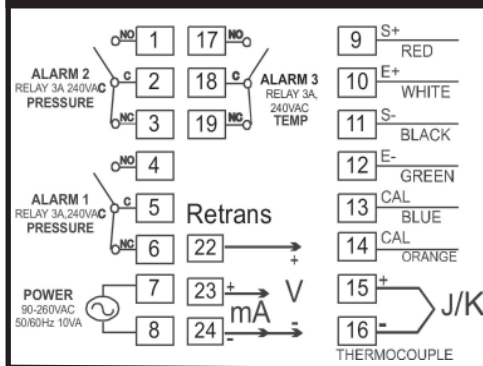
NO 1
ALARM 2
RELAY 3A 240VAC
PRESSURE
C 2
NC 3

17 NO
18 C
19 NC
ALARM 3
RELAY 3A, 240VAC
TEMP

9 S+ RED
10 E+ WHITE
11 S- BLACK
12 E- GREEN
13 CAL BLUE
14 CAL ORANGE

NO 4
ALARM 1
RELAY 3A,240VAC
PRESSURE
C 5
NC 6

Retrans
22 +

POWER
90-260VAC
50/60Hz 10VA
7
8

23 +
24 -
V
mA

15 +
16 -
J/K
THERMOCOUPLE